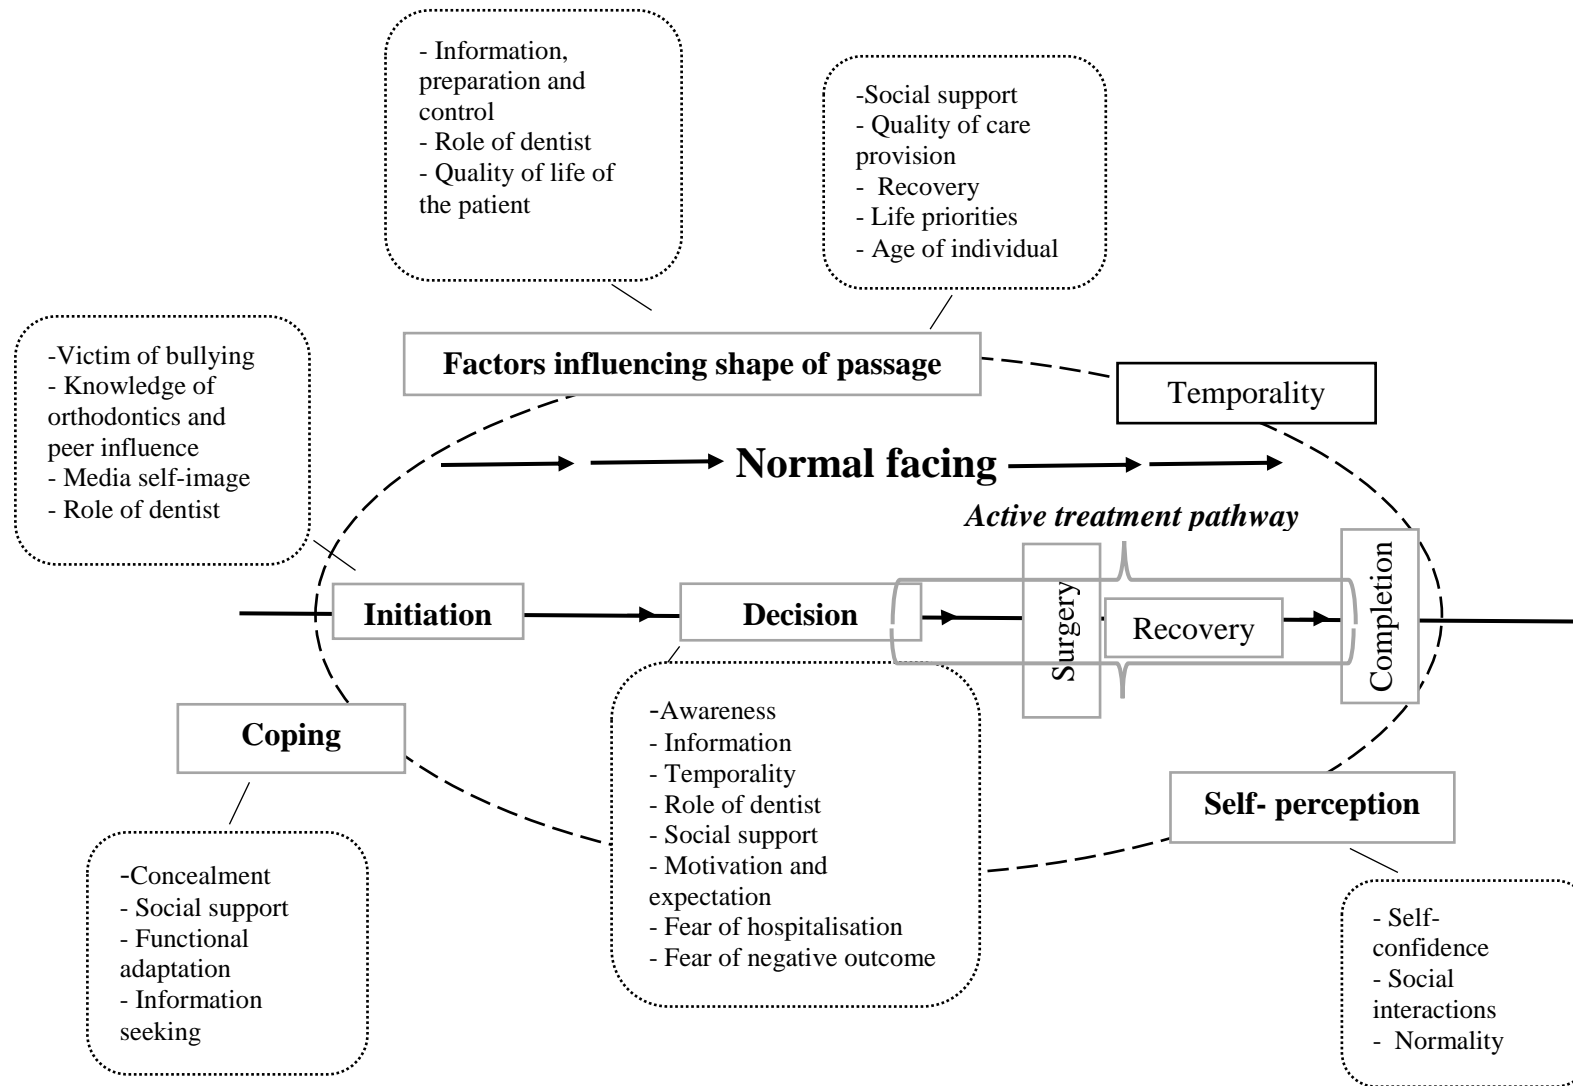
- Information, preparation and control
- Role of dentist
- Quality of life of the patient

-Social support
- Quality of care provision
- Recovery
- Life priorities
- Age of individual

-Victim of bullying
- Knowledge of orthodontics and peer influence
- Media self-image
- Role of dentist

Factors influencing shape of passage

Temporality

Normal facing

Active treatment pathway

Initiation

Decision

Surgery

Recovery

Completion

Coping

-Awareness
- Information
- Temporality
- Role of dentist
- Social support
- Motivation and expectation
- Fear of hospitalisation
- Fear of negative outcome

Self- perception

-Concealment
- Social support
- Functional adaptation
- Information seeking

- Self-confidence
- Social interactions
- Normality